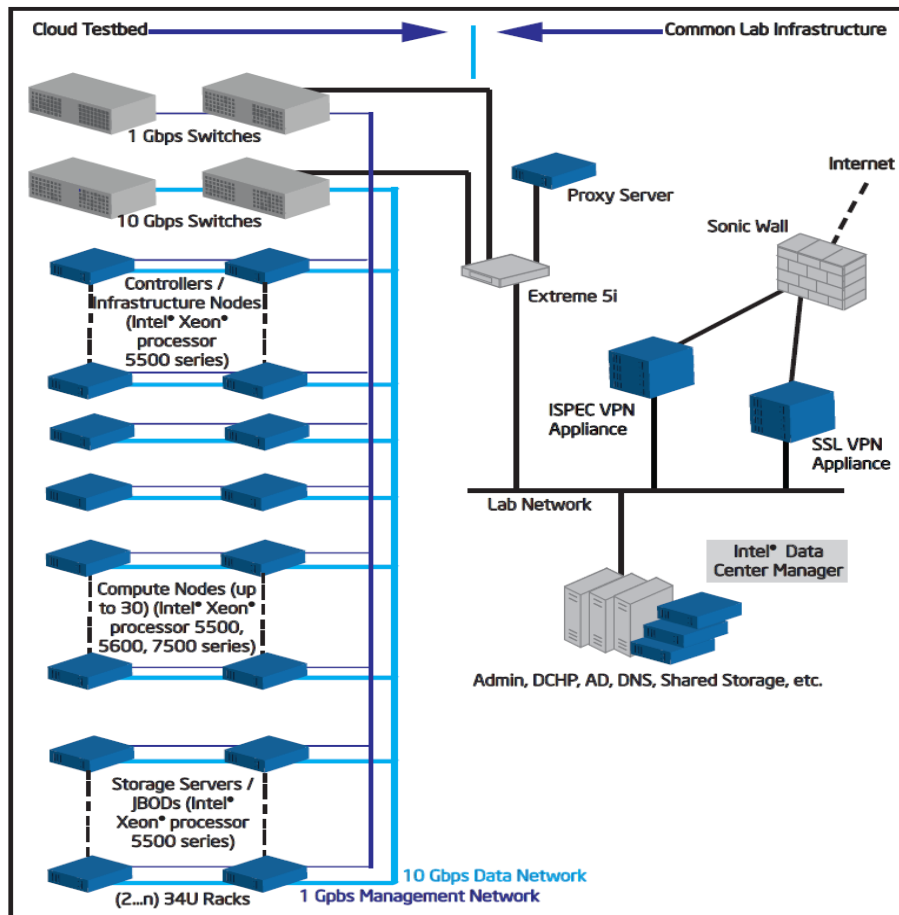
Cloud Testbed

Common Lab Infrastructure

1 Gbps Switches

10 Gbps Switches

Proxy Server

Internet

Sonic Wall

Extreme 5i

Controllers / Infrastructure Nodes (Intel® Xeon® processor 5500 series)

ISPEC VPN Appliance

SSL VPN Appliance

Lab Network

Intel® Data Center Manager

Compute Nodes (up to 30) (Intel® Xeon® processor 5500, 5600, 7500 series)

Admin, DCHP, AD, DNS, Shared Storage, etc.

Storage Servers / JBODs (Intel® Xeon® processor 5500 series)

10 Gbps Data Network

(2...n) 34U Racks

1 Gpbs Management Network